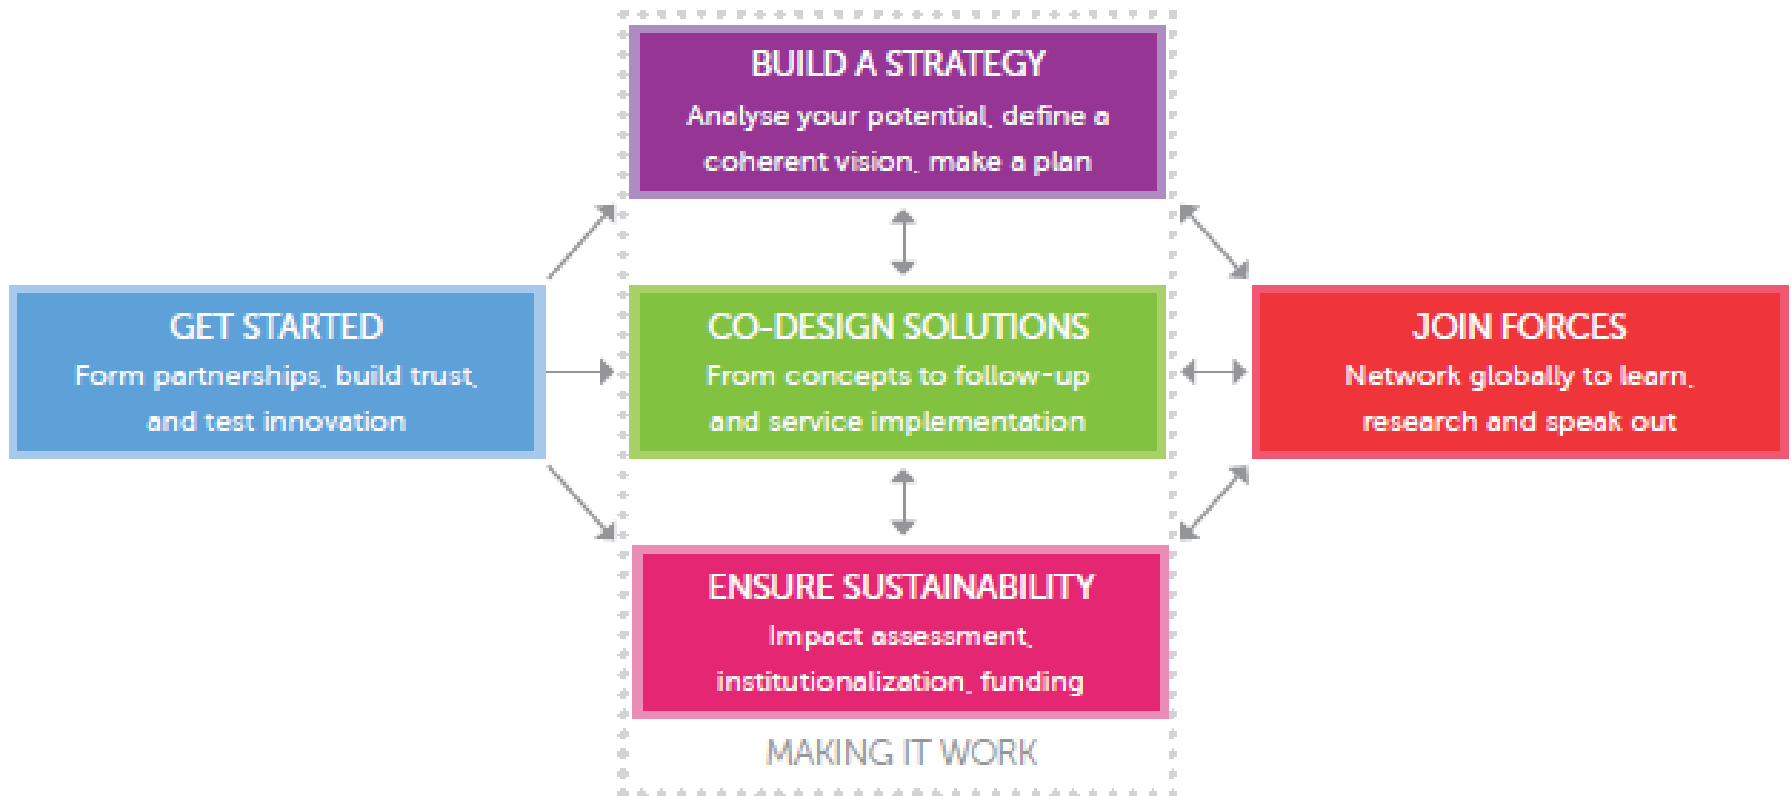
GET STARTED
Form partnerships, build trust, and test innovation

BUILD A STRATEGY
Analyse your potential, define a coherent vision, make a plan

CO-DESIGN SOLUTIONS
From concepts to follow-up and service implementation

ENSURE SUSTAINABILITY
Impact assessment, institutionalization, funding

MAKING IT WORK

JOIN FORCES
Network globally to learn, research and speak out